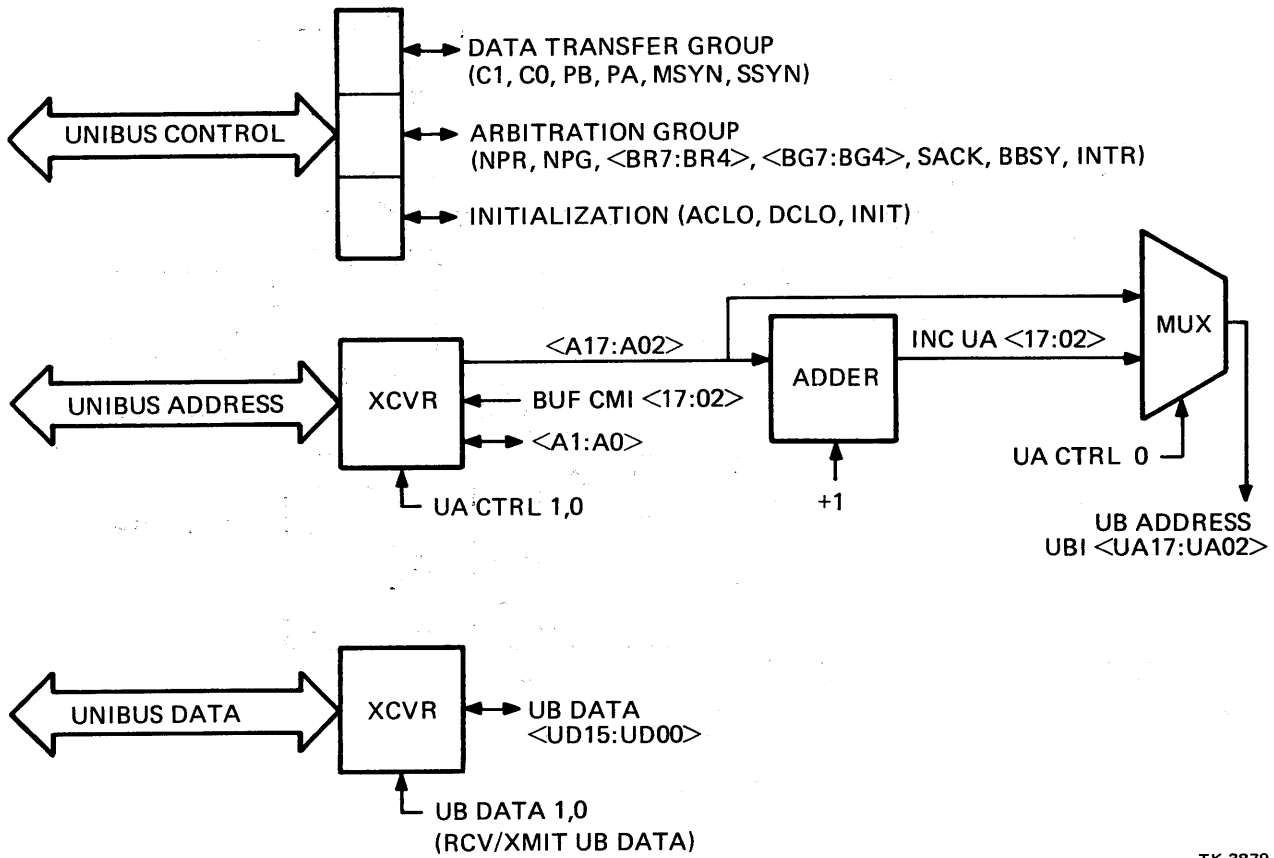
UNIBUS CONTROL

DATA TRANSFER GROUP
(C1, C0, PB, PA, MSYN, SSYN)

ARBITRATION GROUP
(NPR, NPG, <BR7:BR4>, <BG7:BG4>, SACK, BBSY, INTR)

INITIALIZATION (ACLO, DCLO, INIT)

UNIBUS ADDRESS

XCVR

<A17:A02>

BUF CMI <17:02>

<A1:A0>

UA CTRL 1,0

ADDER

+1

INC UA <17:02>

MUX

UA CTRL 0

UB ADDRESS
UBI <UA17:UA02>

UNIBUS DATA

XCVR

UB DATA
<UD15:UD00>

UB DATA 1,0
(RCV/XMIT UB DATA)

TK-3879